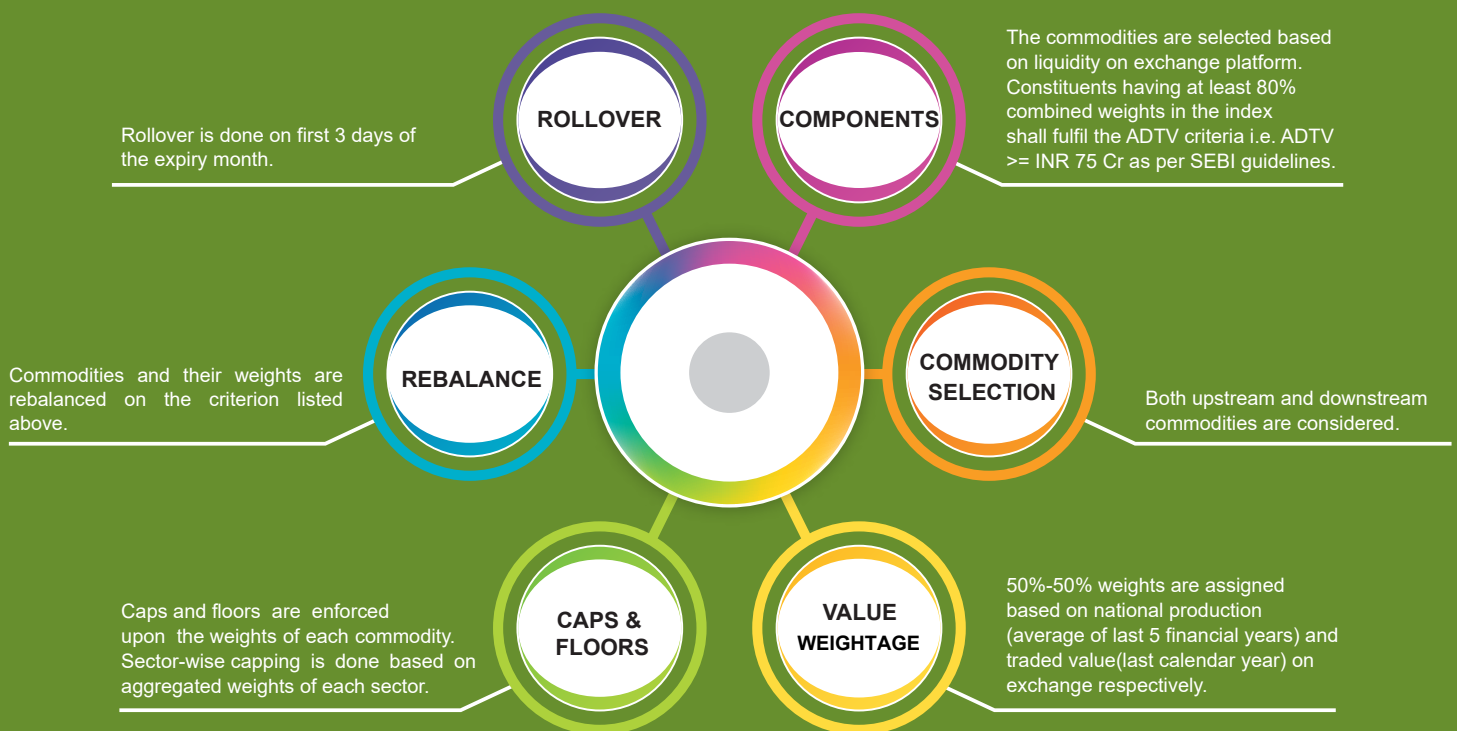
ROLLOVER

Rollover is done on first 3 days of the expiry month.

COMPONENTS

The commodities are selected based on liquidity on exchange platform. Constituents having at least 80% combined weights in the index shall fulfil the ADTV criteria i.e. ADTV >= INR 75 Cr as per SEBI guidelines.

REBALANCE

Commodities and their weights are rebalanced on the criterion listed above.

COMMODITY SELECTION

Both upstream and downstream commodities are considered.

CAPS & FLOORS

Caps and floors are enforced upon the weights of each commodity. Sector-wise capping is done based on aggregated weights of each sector.

VALUE WEIGHTAGE

50%-50% weights are assigned based on national production (average of last 5 financial years) and traded value(last calendar year) on exchange respectively.